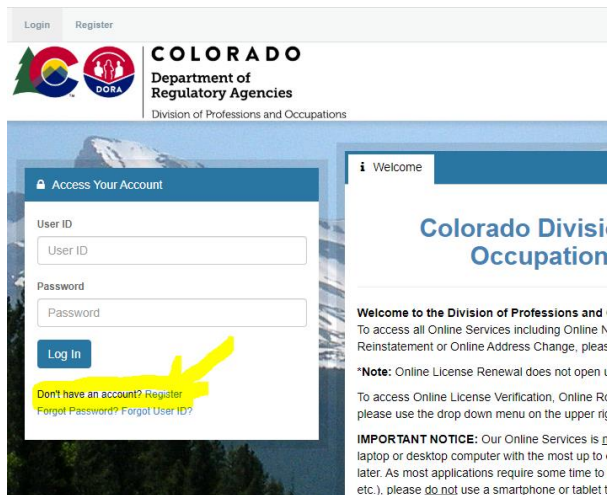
Login Register

DORA

COLORADO
Department of
Regulatory Agencies
Division of Professions and Occupations

Access Your Account

User ID
User ID

Password
Password

Log In

Don't have an account? Register
Forgot Password? Forgot User ID?

Welcome

Colorado Divisi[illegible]
Occupation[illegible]

Welcome to the Division of Professions and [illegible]
To access all Online Services including Online N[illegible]
Reinstatement or Online Address Change, pleas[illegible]

*Note: Online License Renewal does not open u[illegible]

To access Online License Verification, Online Ro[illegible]
please use the drop down menu on the upper rig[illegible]

IMPORTANT NOTICE: Our Online Services is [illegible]
laptop or desktop computer with the most up to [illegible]
later. As most applications require some time to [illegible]
etc.), please do not use a smartphone or tablet t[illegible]